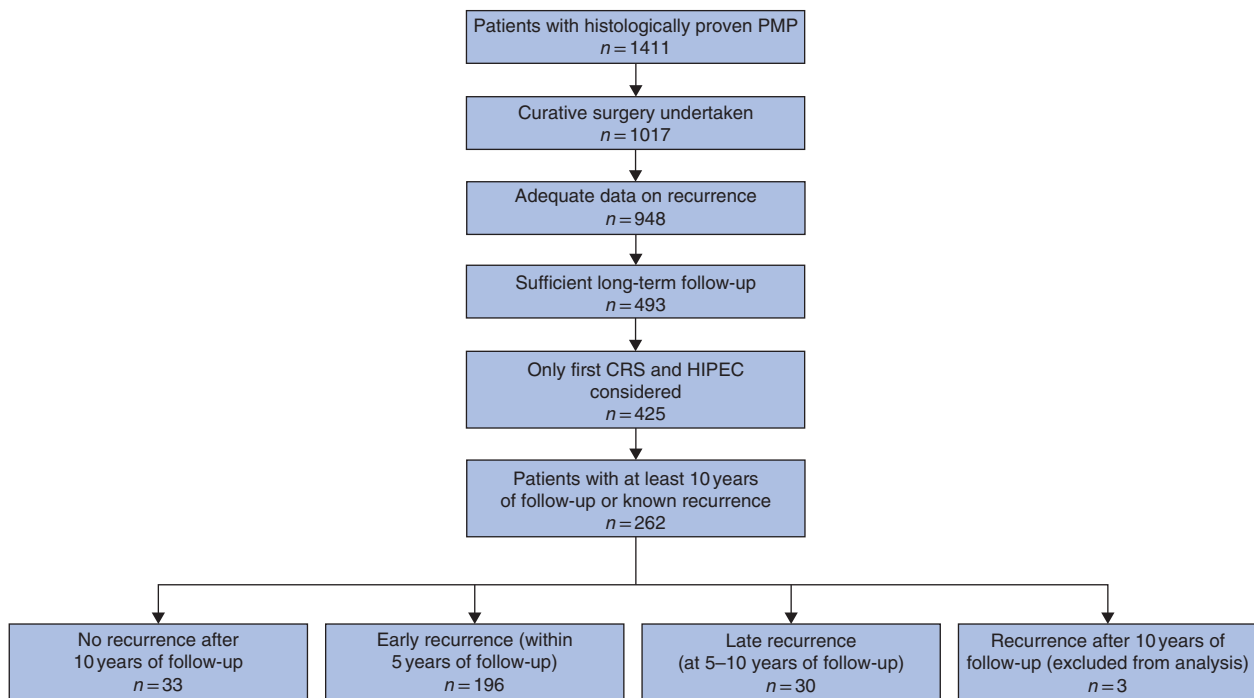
Patients with histologically proven PMP
$n = 1411$

Curative surgery undertaken
$n = 1017$

Adequate data on recurrence
$n = 948$

Sufficient long-term follow-up
$n = 493$

Only first CRS and HIPEC considered
$n = 425$

Patients with at least 10 years of follow-up or known recurrence
$n = 262$

No recurrence after 10 years of follow-up
$n = 33$

Early recurrence (within 5 years of follow-up)
$n = 196$

Late recurrence (at 5–10 years of follow-up)
$n = 30$

Recurrence after 10 years of follow-up (excluded from analysis)
$n = 3$